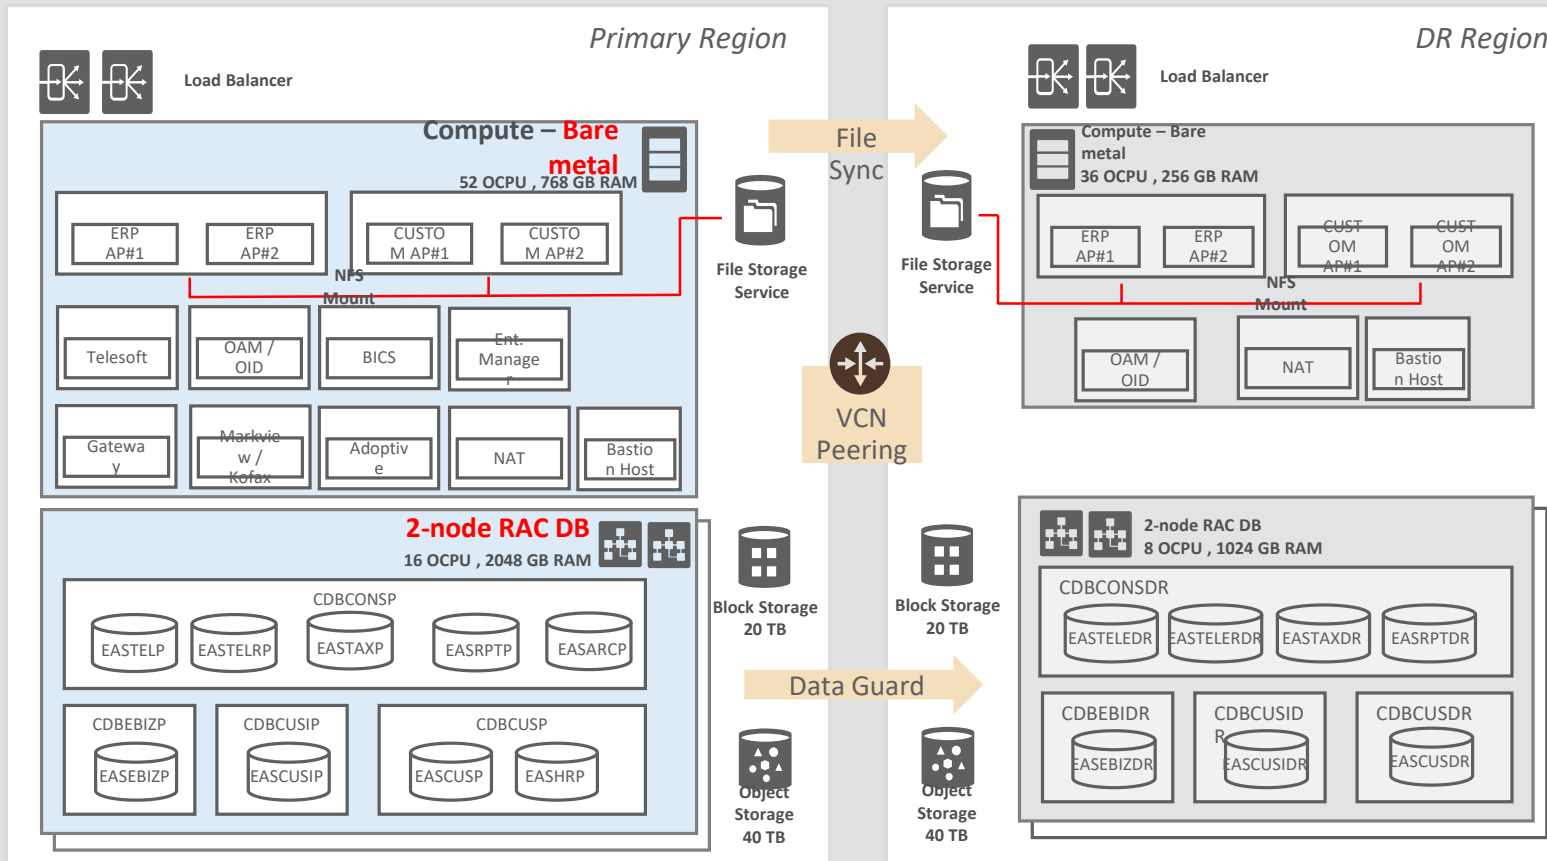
Primary Region

Load Balancer

Compute – Bare metal
52 OCPU , 768 GB RAM

ERP AP#1
ERP AP#2
CUSTOM AP#1
CUSTOM AP#2

NFS Mount

Telesoft
OAM / OID
BICS
Ent. Manager

Gateway
Markview / Kofax
Adaptive
NAT
Bastion Host

2-node RAC DB
16 OCPU , 2048 GB RAM

CDBCONSP
EASTELP
EASTELRP
EASTAXP
EASRPTP
EASARCP

CDBEBIZP
EASEBIZP
CDBCUSIP
EASCUSIP
CDBCUSP
EASCUSP
EASHRP

File Sync

File Storage Service

File Storage Service

VCN Peering

Block Storage 20 TB

Block Storage 20 TB

Data Guard

Object Storage 40 TB

Object Storage 40 TB

DR Region

Load Balancer

Compute – Bare metal
36 OCPU , 256 GB RAM

ERP AP#1
ERP AP#2
CUSTOM AP#1
CUSTOM AP#2

NFS Mount

OAM / OID
NAT
Bastion Host

2-node RAC DB
8 OCPU , 1024 GB RAM

CDBCONSDR
EASTELEDR
EASTELERDR
EASTAXDR
EASRPTDR

CDBEBIDR
EASEBIZDR
CDBCUSIDR
EASCUSIDR
CDBCUSDR
EASCUSDR